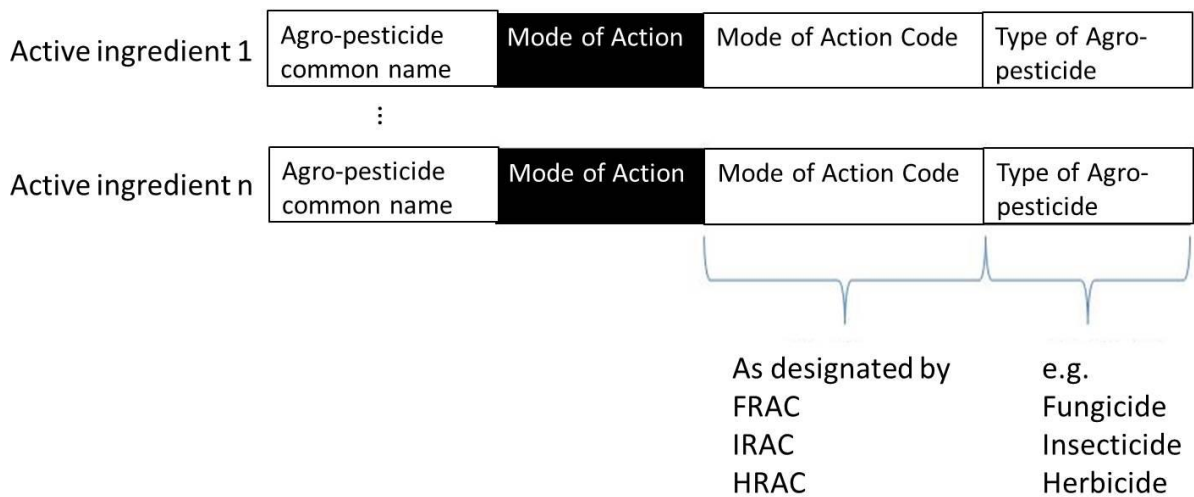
Active ingredient 1

| Agro-pesticide common name | Mode of Action | Mode of Action Code | Type of Agro-pesticide |
|---|---|---|---|

⋮

Active ingredient n

| Agro-pesticide common name | Mode of Action | Mode of Action Code | Type of Agro-pesticide |
|---|---|---|---|

As designated by
FRAC
IRAC
HRAC

e.g.
Fungicide
Insecticide
Herbicide